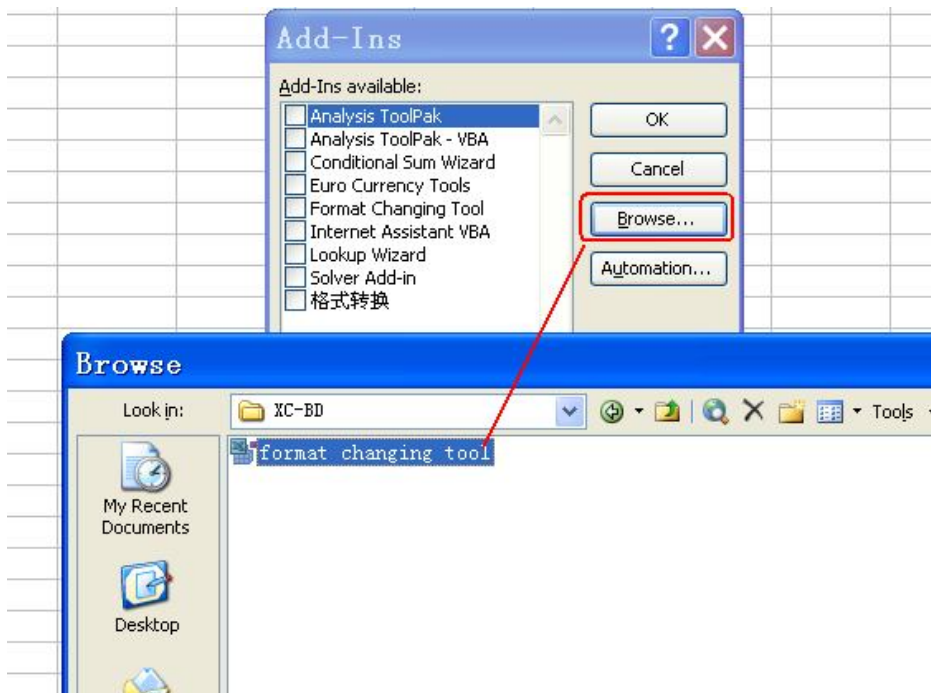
Add-Ins

Add-Ins available:

Analysis ToolPak
Analysis ToolPak - VBA
Conditional Sum Wizard
Euro Currency Tools
Format Changing Tool
Internet Assistant VBA
Lookup Wizard
Solver Add-in
格式转换

OK
Cancel
Browse...
Automation...

Browse

Look in: XC-BD

Tools

format changing tool

My Recent Documents

Desktop